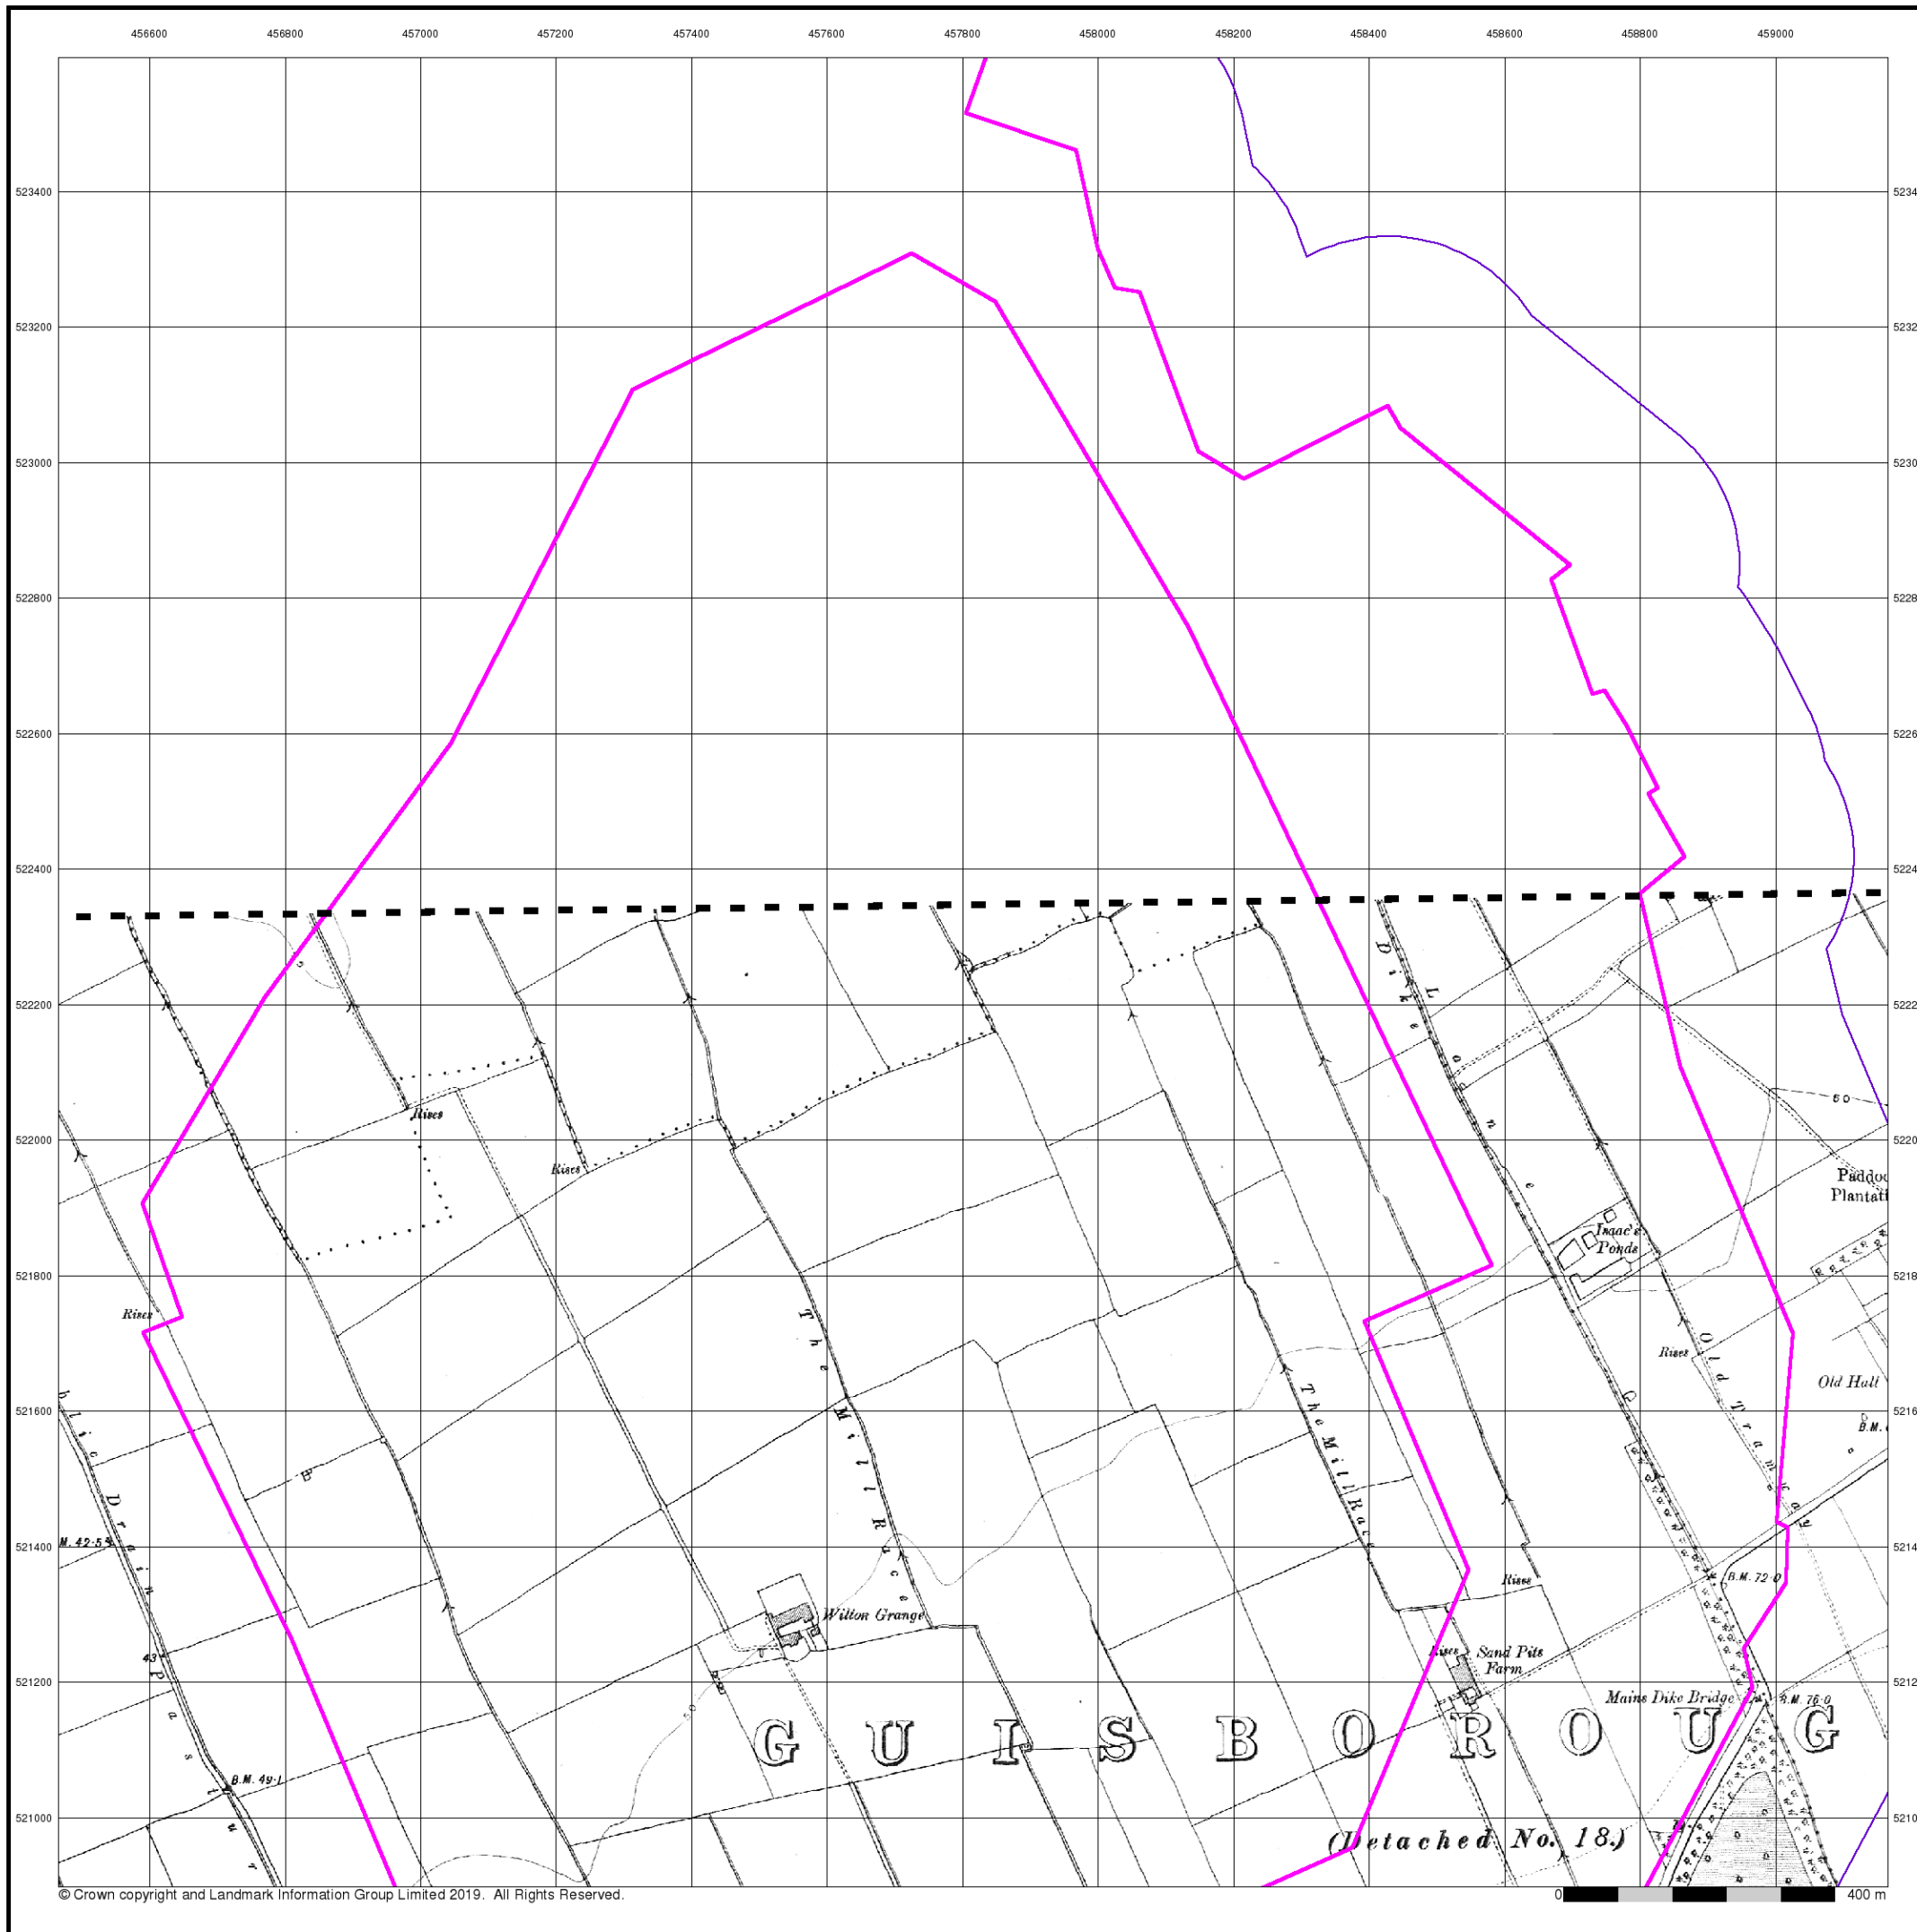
456600 456800 457000 457200 457400 457600 457800 458000 458200 458400 458600 458800 459000

523400
523200
523000
522800
522600
522400
522200
522000
521800
521600
521400
521200
521000

5234
5232
5230
5228
5226
5224
5222
5220
5218
5216
5214
5212
5210

Dike Lane

Rises

Rises

Rises

Rises

Rises

Rises

Isaac's Ponds

Paddoc Plantati

50

Old Tramway

Old Hall

B.M.

The Mill Race

The Mill Race

Public Drain

Pasture

B.M. 42·5

43

B.M. 49·1

B

Wilton Grange

Sand Pits Farm

B.M. 72·0

Mains Dike Bridge

B.M. 76·0

G U I S B O R O U G

(Detached No. 18.)

© Crown copyright and Landmark Information Group Limited 2019. All Rights Reserved.

0 400 m